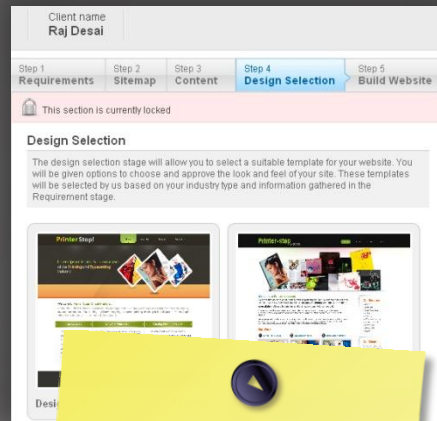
Client name
Raj Desai

Step 1
Requirements

Step 2
Sitemap

Step 3
Content

Step 4
Design Selection

Step 5
Build Website

This section is currently locked

Design Selection

The design selection stage will allow you to select a suitable template for your website. You will be given options to choose and approve the look and feel of your site. These templates will be selected by us based on your industry type and information gathered in the Requirement stage.

Printer Stop!

Printer-stop

Desi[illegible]